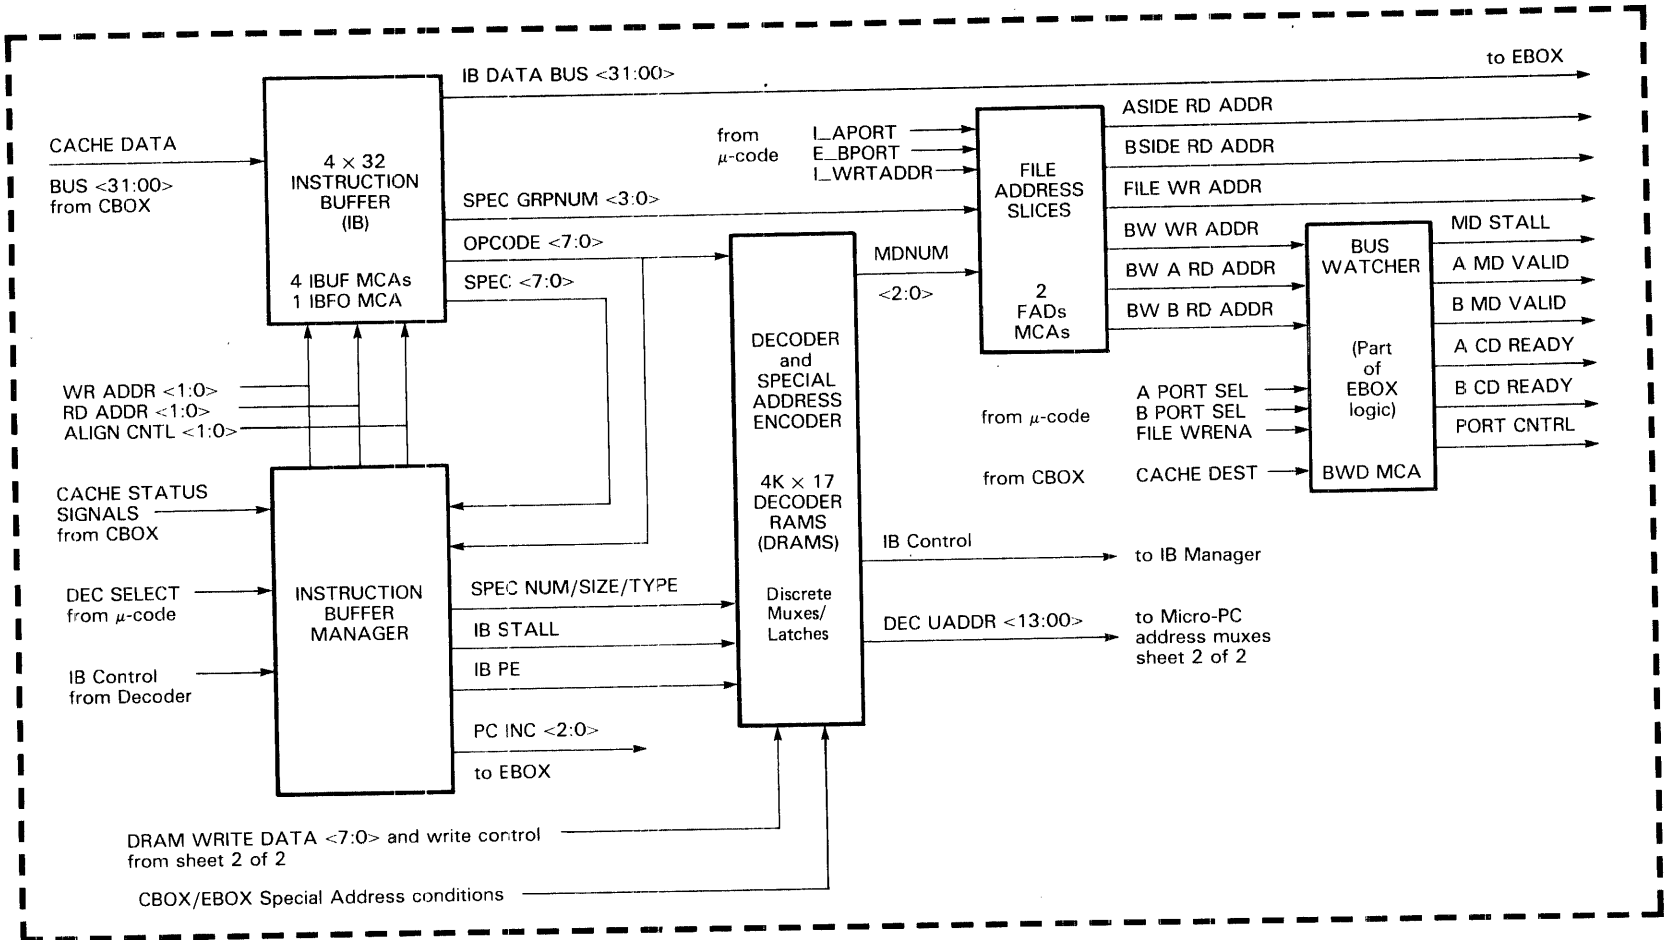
IB DATA BUS <31:00>

to EBOX

CACHE DATA

BUS <31:00>
from CBOX

4 × 32
INSTRUCTION
BUFFER
(IB)

4 IBUF MCAs
1 IBFO MCA

SPEC GRPNUM <3:0>

OPCODE <7:0>

SPEC <7:0>

from
$\mu$-code

I_APORT
E_BPORT
I_WRTADDR

FILE
ADDRESS
SLICES

2
FADs
MCAs

ASIDE RD ADDR

BSIDE RD ADDR

FILE WR ADDR

BW WR ADDR

BW A RD ADDR

BW B RD ADDR

MDNUM

<2:0>

BUS
WATCHER

(Part
of
EBOX
logic)

BWD MCA

MD STALL

A MD VALID

B MD VALID

A CD READY

B CD READY

PORT CNTRL

WR ADDR <1:0>
RD ADDR <1:0>
ALIGN CNTL <1:0>

DECODER
and
SPECIAL
ADDRESS
ENCODER

4K × 17
DECODER
RAMS
(DRAMS)

Discrete
Muxes/
Latches

from $\mu$-code

A PORT SEL
B PORT SEL
FILE WRENA

from CBOX

CACHE DEST

CACHE STATUS
SIGNALS
from CBOX

DEC SELECT
from $\mu$-code

IB Control
from Decoder

INSTRUCTION
BUFFER
MANAGER

SPEC NUM/SIZE/TYPE

IB STALL

IB PE

PC INC <2:0>

to EBOX

IB Control

to IB Manager

DEC UADDR <13:00>

to Micro-PC
address muxes
sheet 2 of 2

DRAM WRITE DATA <7:0> and write control
from sheet 2 of 2

CBOX/EBOX Special Address conditions